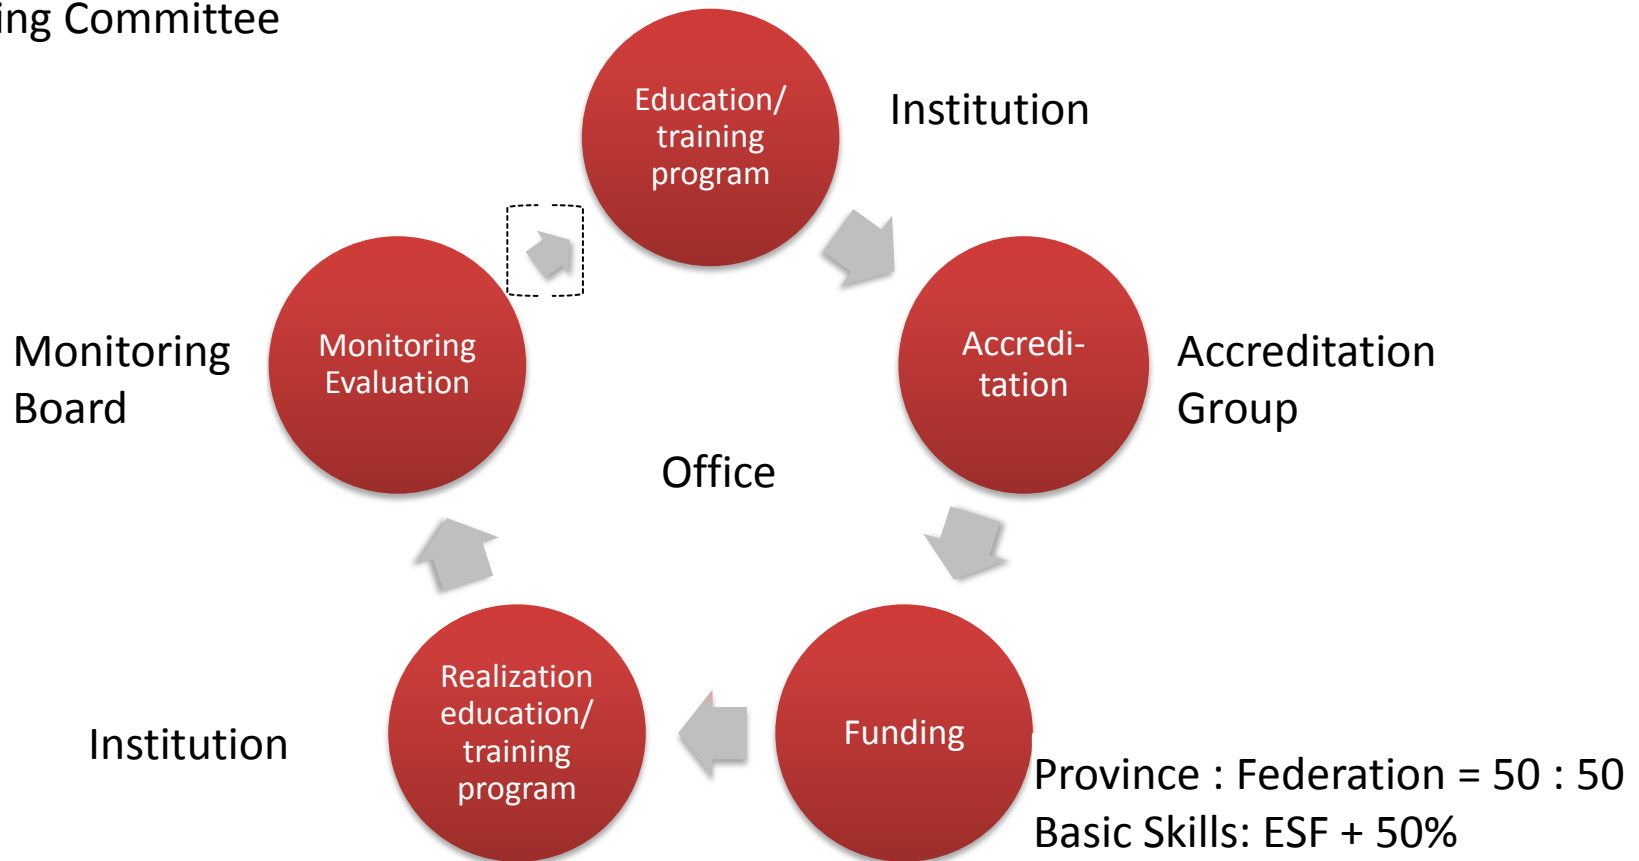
ing Committee

Education/ training program

Institution

Accredi-tation

Accreditation Group

Monitoring Board

Monitoring Evaluation

Office

Realization education/ training program

Funding

Institution

Province : Federation = 50 : 50
Basic Skills: ESF + 50%